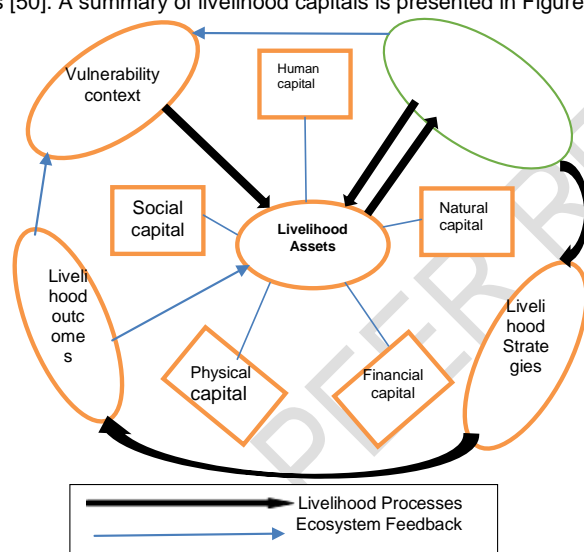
s [50]. A summary of livelihood capitals is presented in Figure

Vulnerability context

Human capital

Social capital

Livelihood Assets

Natural capital

Livelihood outcomes

Livelihood Strategies

Physical capital

Financial capital

PEER R

Livelihood Processes
Ecosystem Feedback